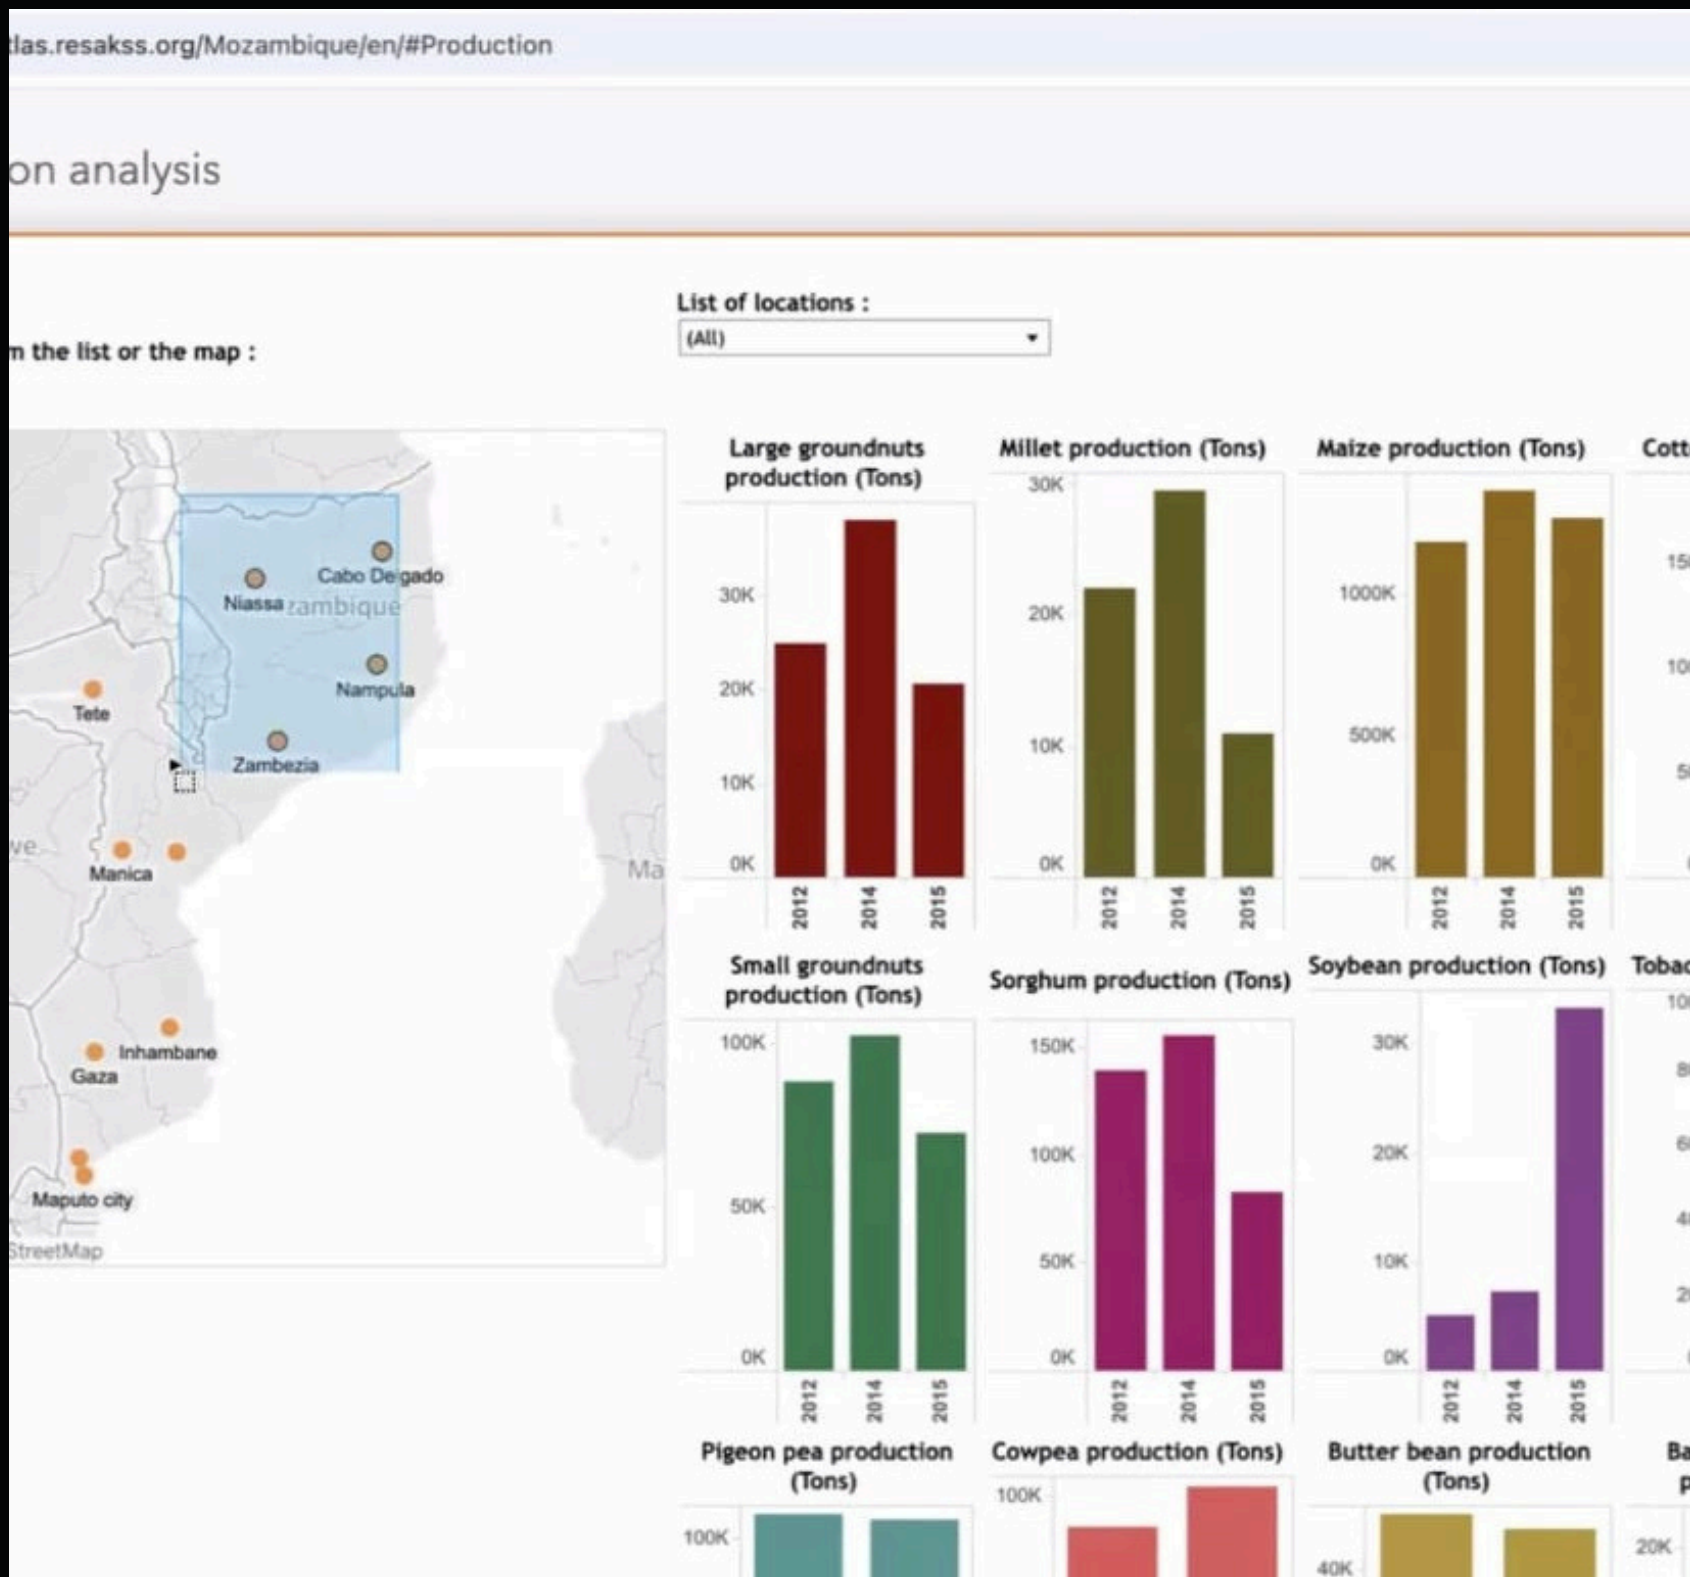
tlas.resakss.org/Mozambique/en/#Production

on analysis

n the list or the map :

List of locations :
(All)

Cabo Delgado
Niassa
zambique
Nampula
Tete
Zambezia
ve
Manica
Ma
Inhambane
Gaza
Maputo city
StreetMap

Large groundnuts production (Tons)
30K
20K
10K
0K
2012
2014
2015

Millet production (Tons)
30K
20K
10K
0K
2012
2014
2015

Maize production (Tons)
1000K
500K
0K
2012
2014
2015

Cott
15
10
5

Small groundnuts production (Tons)
100K
50K
0K
2012
2014
2015

Sorghum production (Tons)
150K
100K
50K
0K
2012
2014
2015

Soybean production (Tons)
30K
20K
10K
0K
2012
2014
2015

Tobac
10
8
6
4
2

Pigeon pea production (Tons)
100K

Cowpea production (Tons)
100K

Butter bean production (Tons)
40K

Ba
p
20K